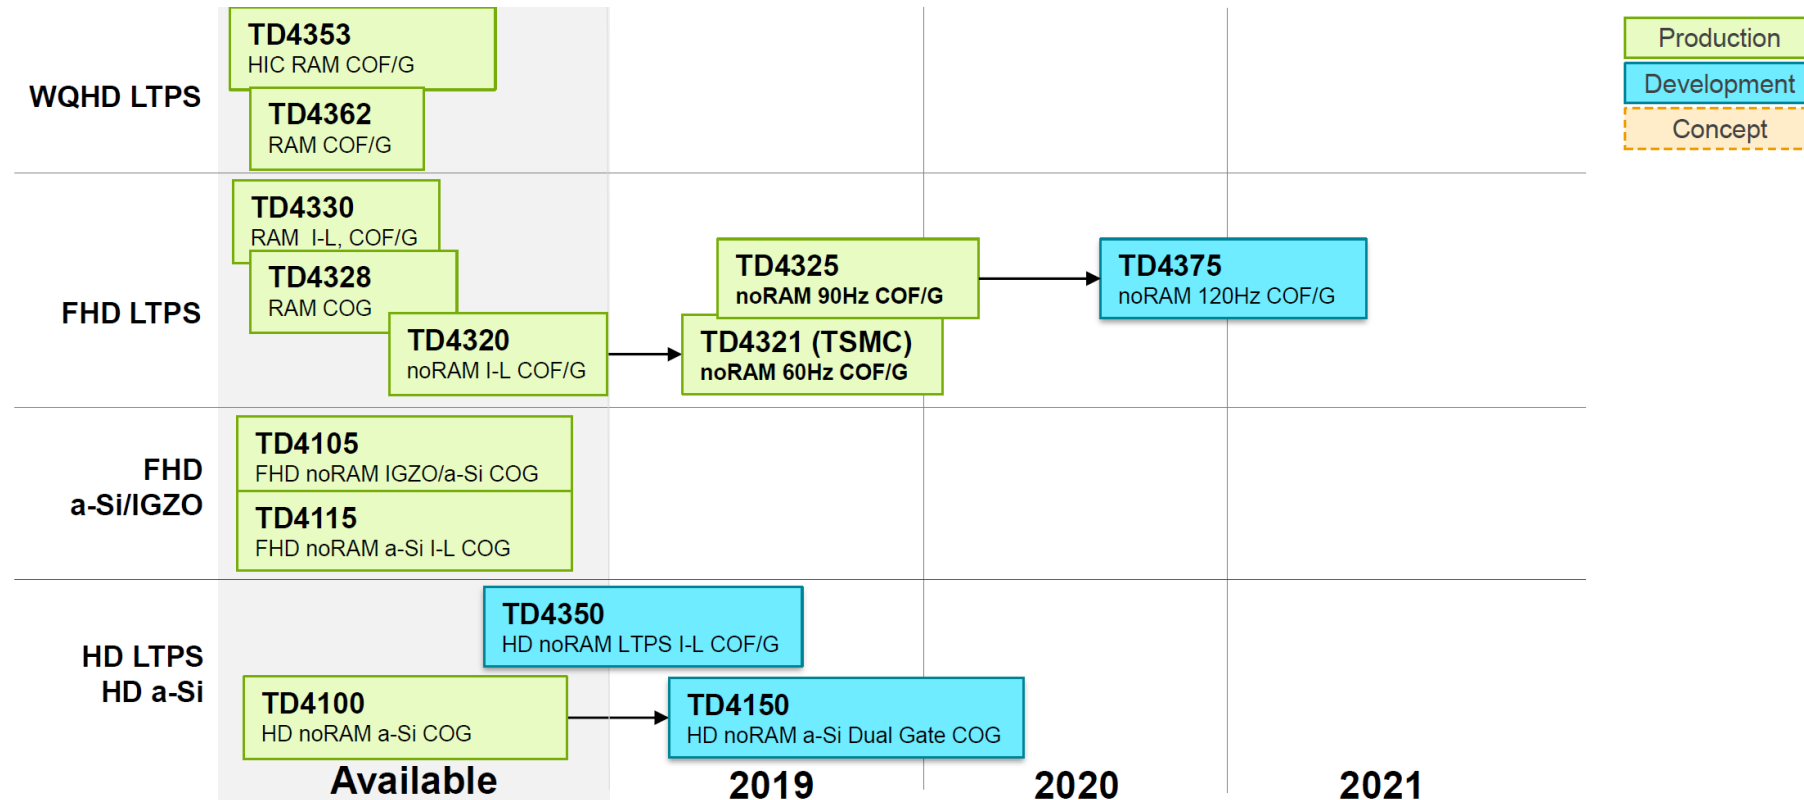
WQHD LTPS

TD4353
HIC RAM COF/G

TD4362
RAM COF/G

Production
Development
Concept

FHD LTPS

TD4330
RAM I-L, COF/G

TD4328
RAM COG

TD4320
noRAM I-L COF/G

TD4325
noRAM 90Hz COF/G

TD4321 (TSMC)
noRAM 60Hz COF/G

TD4375
noRAM 120Hz COF/G

FHD
a-Si/IGZO

TD4105
FHD noRAM IGZO/a-Si COG

TD4115
FHD noRAM a-Si I-L COG

HD LTPS
HD a-Si

TD4350
HD noRAM LTPS I-L COF/G

TD4100
HD noRAM a-Si COG

TD4150
HD noRAM a-Si Dual Gate COG

Available

2019

2020

2021